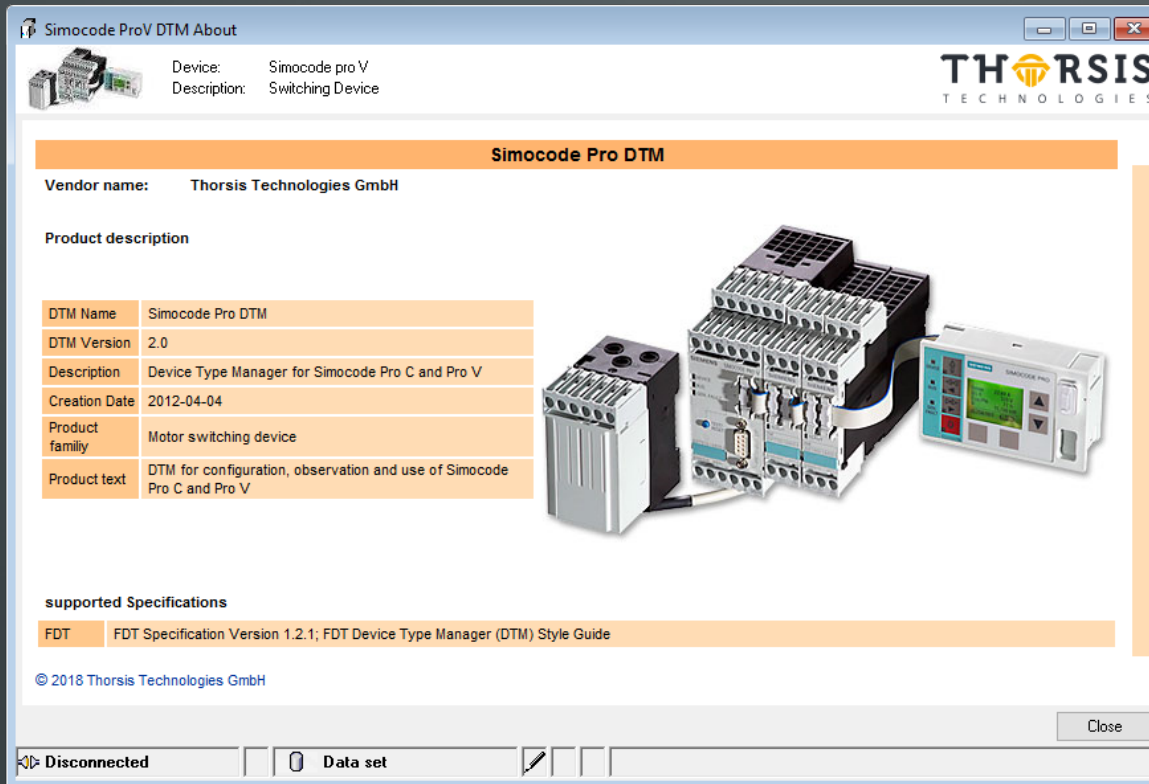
Simocode ProV DTM About

Device: Simocode pro V
Description: Switching Device

THORSIS
TECHNOLOGIES

Simocode Pro DTM

Vendor name: Thorsis Technologies GmbH

Product description

| DTM Name | Simocode Pro DTM |
|---|---|
| DTM Version | 2.0 |
| Description | Device Type Manager for Simocode Pro C and Pro V |
| Creation Date | 2012-04-04 |
| Product family | Motor switching device |
| Product text | DTM for configuration, observation and use of Simocode Pro C and Pro V |

supported Specifications

| FDT | FDT Specification Version 1.2.1; FDT Device Type Manager (DTM) Style Guide |
|---|---|

© 2018 Thorsis Technologies GmbH

Close

Disconnected
Data set